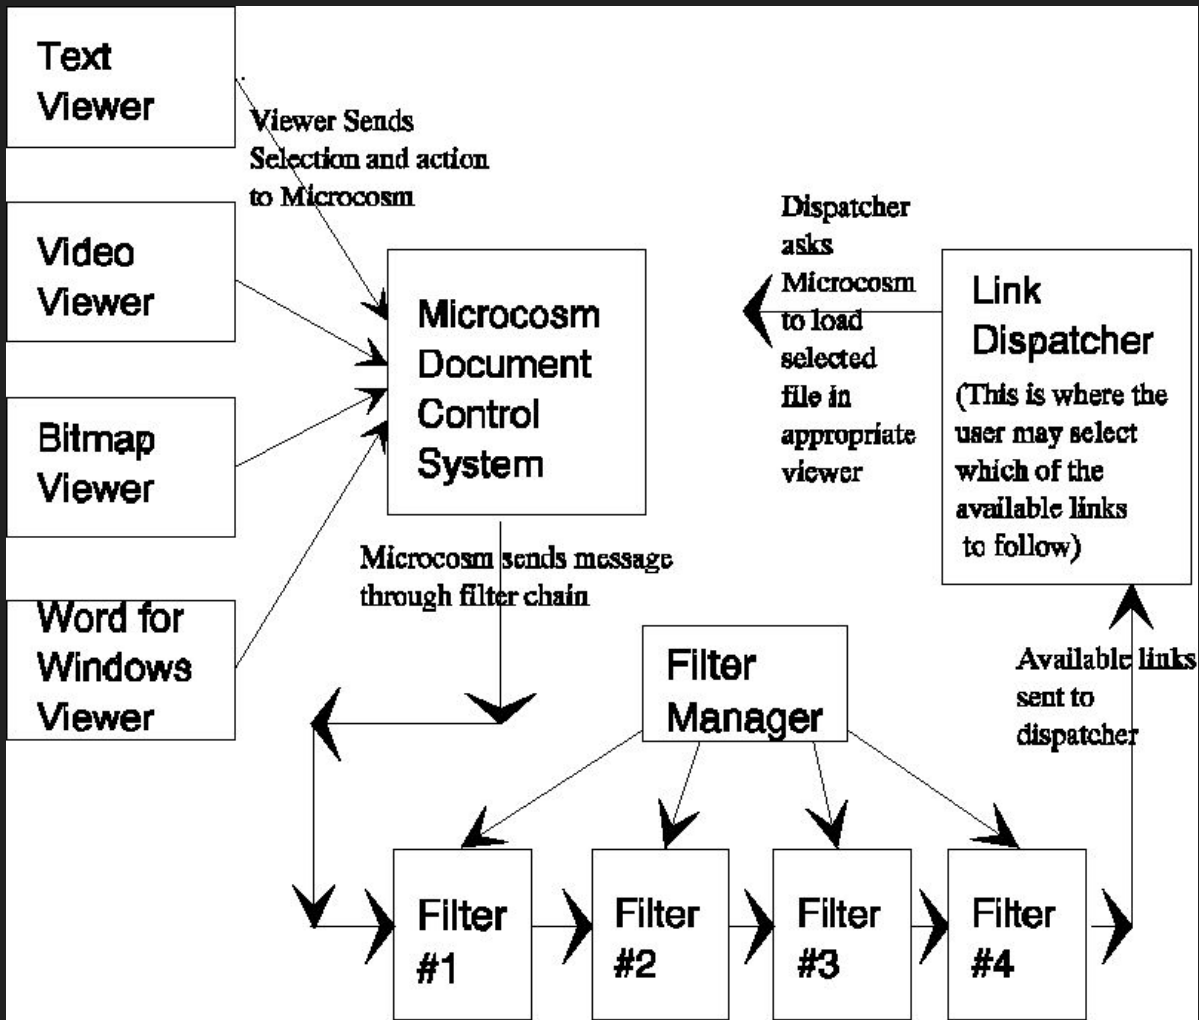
Text Viewer

Viewer Sends Selection and action to Microcosm

Video Viewer

Bitmap Viewer

Word for Windows Viewer

Microcosm Document Control System

Dispatcher asks Microcosm to load selected file in appropriate viewer

Link Dispatcher

(This is where the user may select which of the available links to follow)

Microcosm sends message through filter chain

Filter Manager

Available links sent to dispatcher

Filter #1

Filter #2

Filter #3

Filter #4